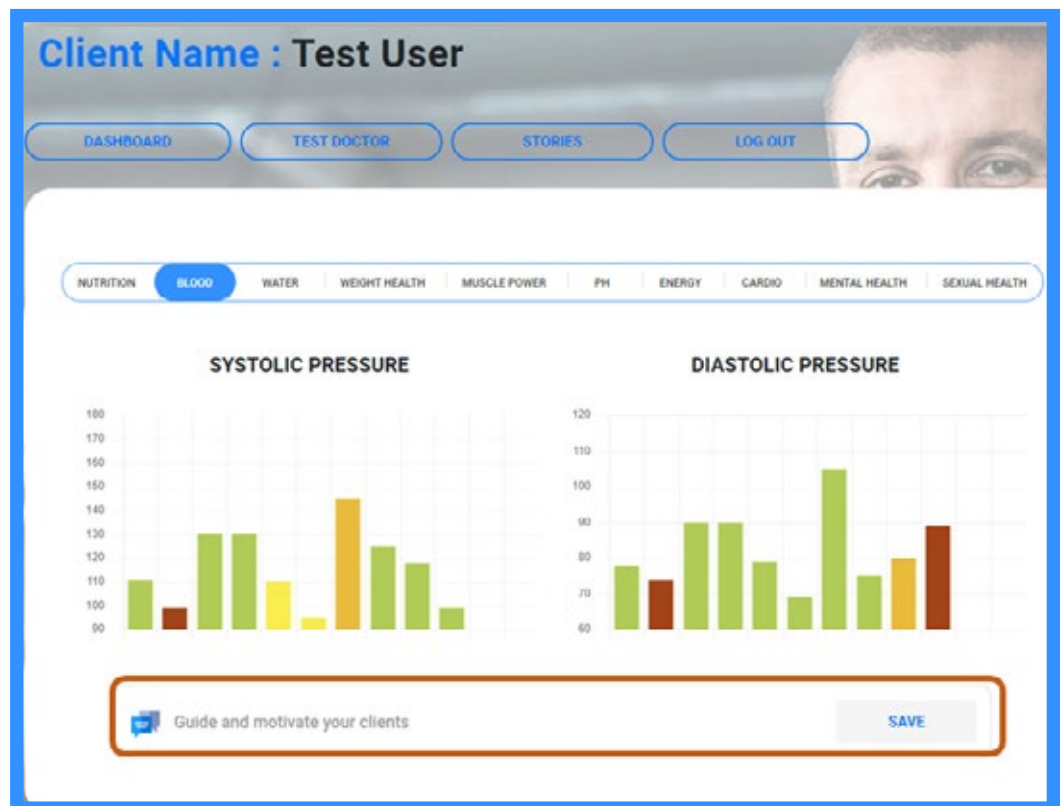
Client Name : Test User

DASHBOARD
TEST DOCTOR
STORIES
LOG OUT

NUTRITION
BLOOD
WATER
WEIGHT HEALTH
MUSCLE POWER
PH
ENERGY
CARDIO
MENTAL HEALTH
SEXUAL HEALTH

SYSTOLIC PRESSURE

180
170
160
150
140
130
120
110
100
90

DIASTOLIC PRESSURE

120
110
100
90
80
70
60

Guide and motivate your clients
SAVE